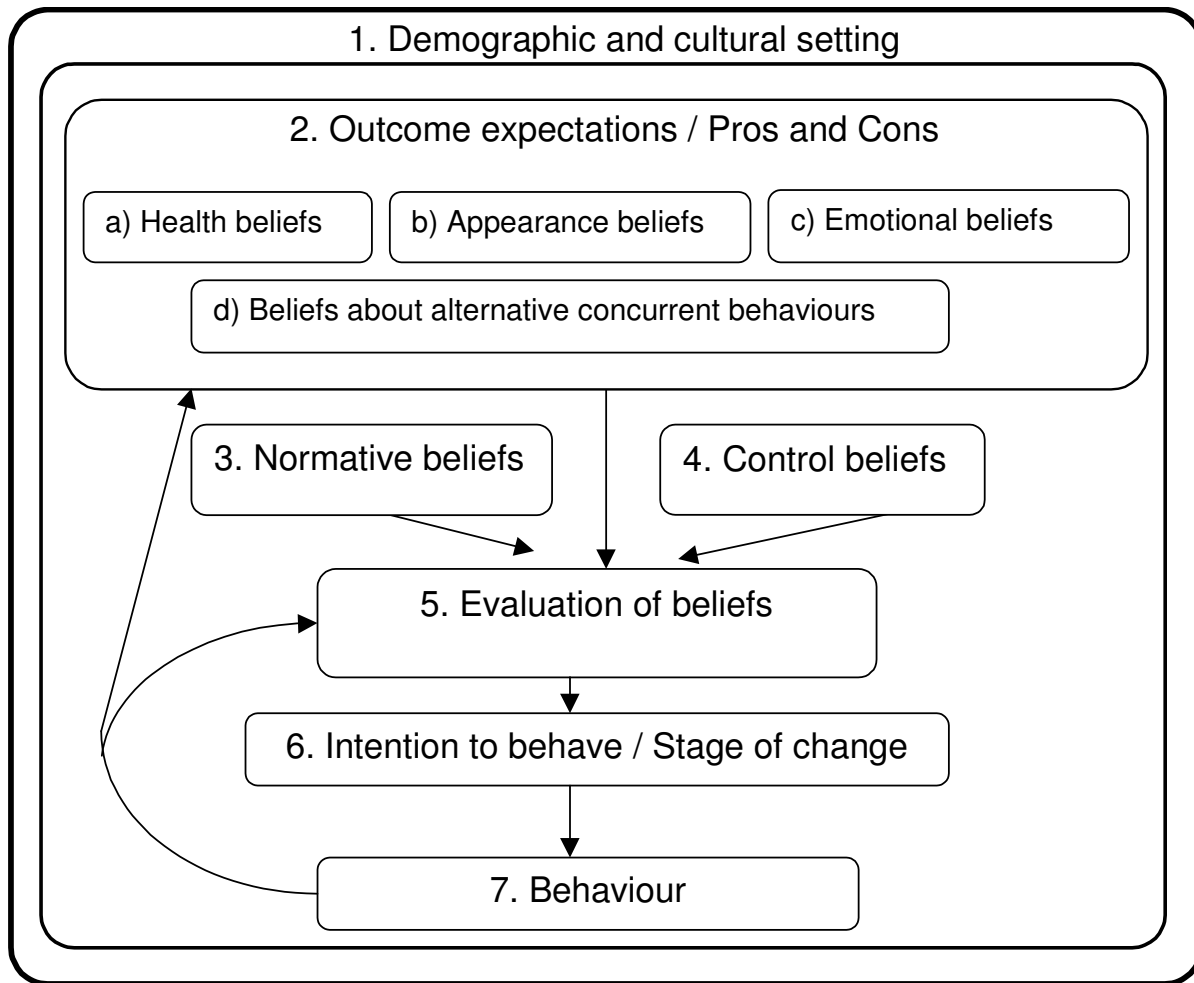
1. Demographic and cultural setting

2. Outcome expectations / Pros and Cons

a) Health beliefs

b) Appearance beliefs

c) Emotional beliefs

d) Beliefs about alternative concurrent behaviours

3. Normative beliefs

4. Control beliefs

5. Evaluation of beliefs

6. Intention to behave / Stage of change

7. Behaviour